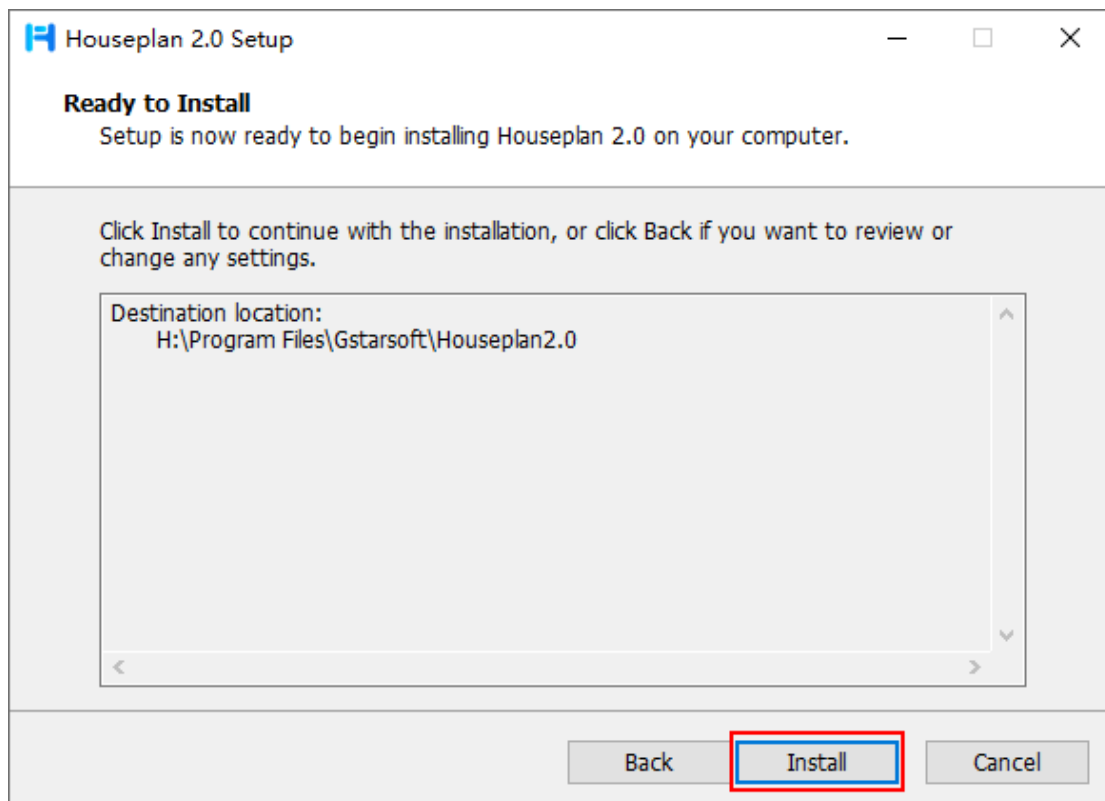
Houseplan 2.0 Setup

Ready to Install
Setup is now ready to begin installing Houseplan 2.0 on your computer.

Click Install to continue with the installation, or click Back if you want to review or change any settings.

Destination location:
H:\Program Files\Gstarsoft\Houseplan2.0

Back
Install
Cancel